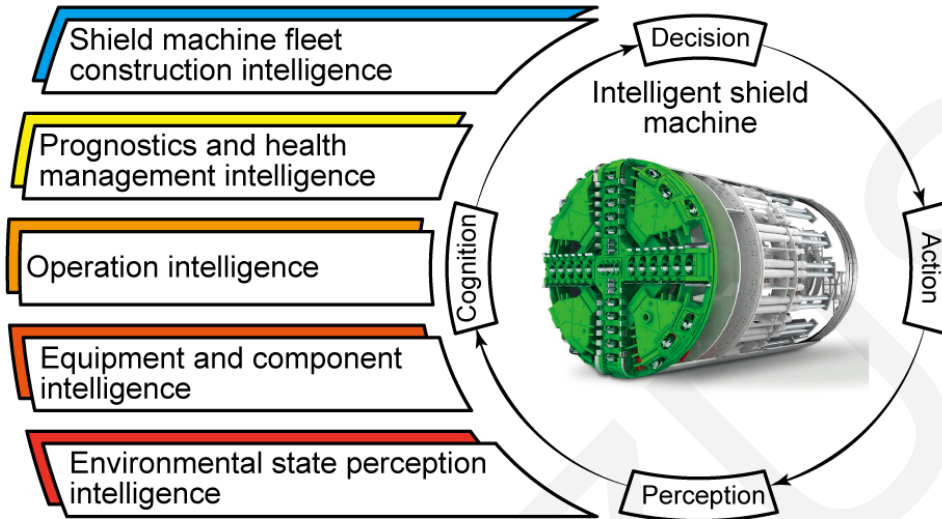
Shield machine fleet construction intelligence

Prognostics and health management intelligence

Operation intelligence

Equipment and component intelligence

Environmental state perception intelligence

Decision

Intelligent shield machine

Action

Perception

Cognition